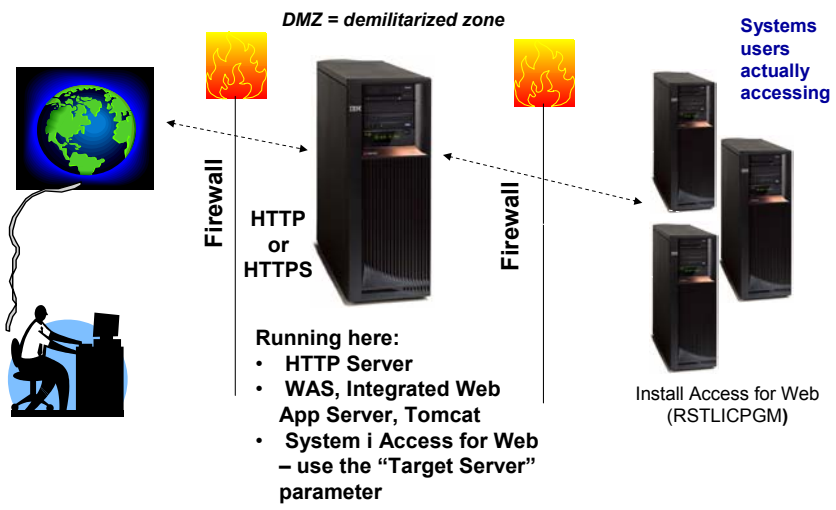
DMZ = demilitarized zone

Systems users actually accessing

Firewall

HTTP or HTTPS

Firewall

IBM

Running here:
• HTTP Server
• WAS, Integrated Web App Server, Tomcat
• System i Access for Web – use the “Target Server” parameter

Install Access for Web (RSTLICPGM)